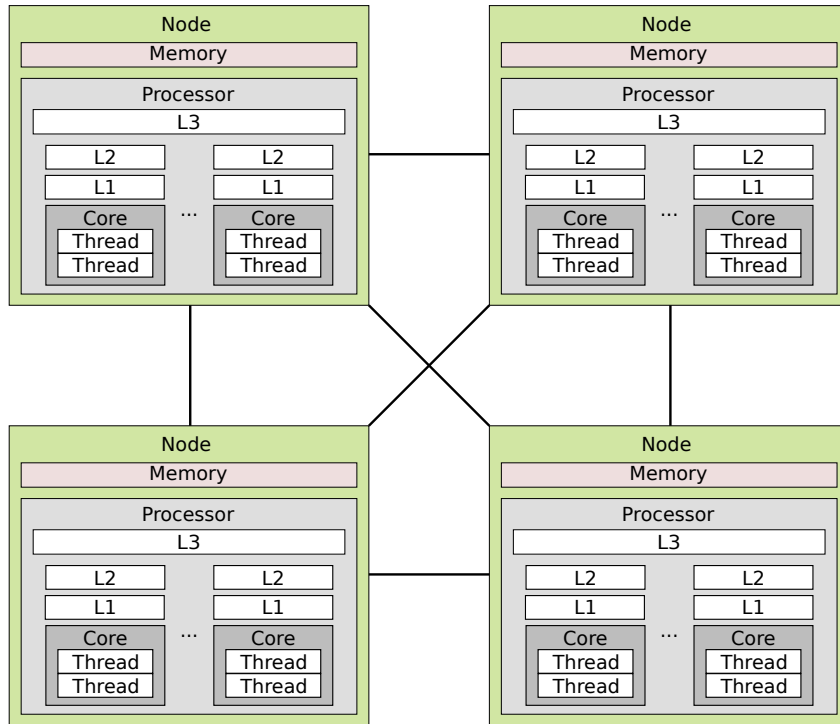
Node
Memory
Processor
L3
L2
L2
L1
L1
Core
Thread
Thread
...
Core
Thread
Thread

Node
Memory
Processor
L3
L2
L2
L1
L1
Core
Thread
Thread
...
Core
Thread
Thread

Node
Memory
Processor
L3
L2
L2
L1
L1
Core
Thread
Thread
...
Core
Thread
Thread

Node
Memory
Processor
L3
L2
L2
L1
L1
Core
Thread
Thread
...
Core
Thread
Thread